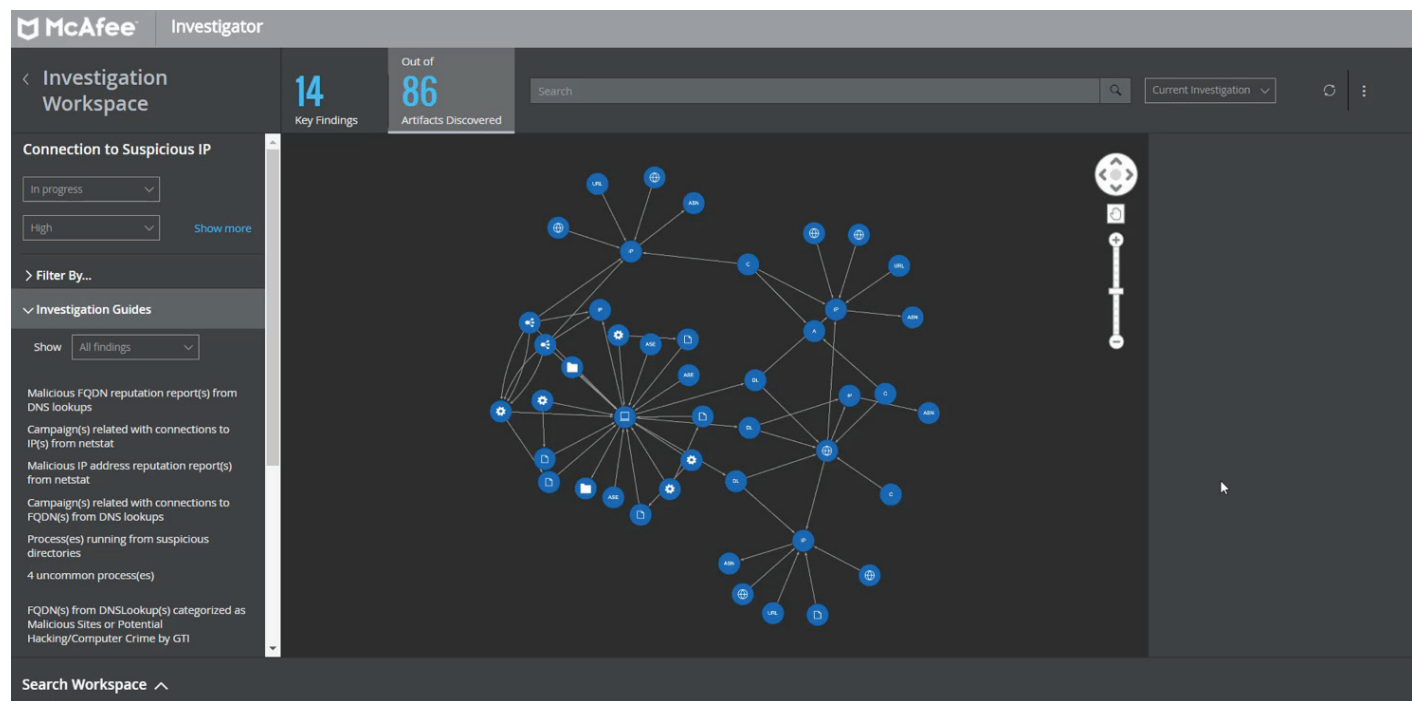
McAfee Investigator

Investigation Workspace

14
Key Findings

Out of
86
Artifacts Discovered

Search

Current Investigation

Connection to Suspicious IP

In progress

High

Show more

Filter By...

Investigation Guides

Show All findings

Malicious FQDN reputation report(s) from DNS lookups

Campaign(s) related with connections to IP(s) from netstat

Malicious IP address reputation report(s) from netstat

Campaign(s) related with connections to FQDN(s) from DNS lookups

Process(es) running from suspicious directories

4 uncommon process(es)

FQDN(s) from DNSLookup(s) categorized as Malicious Sites or Potential Hacking/Computer Crime by GTI

URL
ASN
IP
C
IP
URL
ASN
A
IP
ASE
ASE
DL
IP
C
ASN
DL
DL
C
ASE
IP
ASN
URL

Search Workspace